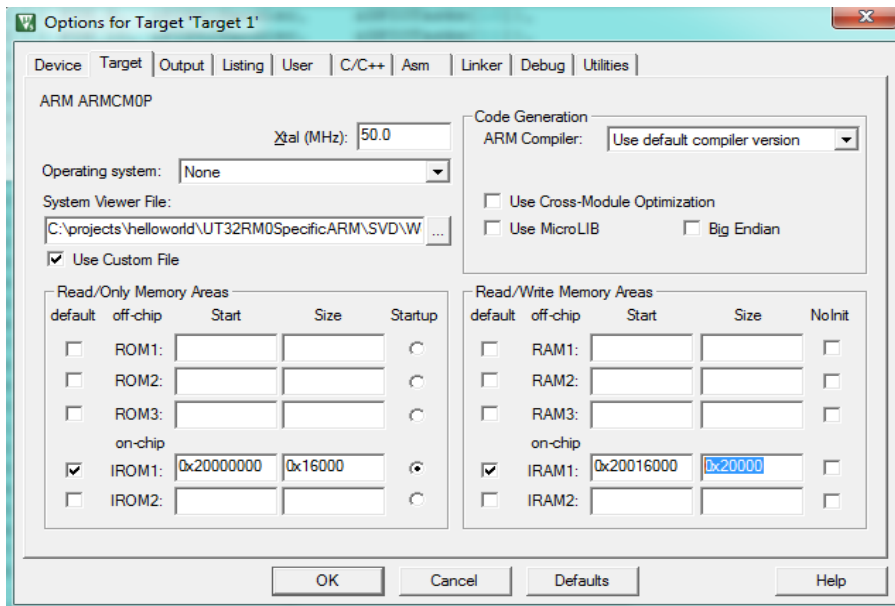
Options for Target 'Target 1'

Device | Target | Output | Listing | User | C/C++ | Asm | Linker | Debug | Utilities

ARM ARMCM0P

Xtal (MHz): 50.0

Operating system: None

System Viewer File:

C:\projects\helloworld\UT32RM0SpecificARM\SVD\W ...

Use Custom File

Code Generation

ARM Compiler: Use default compiler version

Use Cross-Module Optimization

Use MicroLIB

Big Endian

Read/Only Memory Areas

| default | off-chip | Start | Size | Startup |
|---|---|---|---|---|
| | ROM1: | | | |
| | ROM2: | | | |
| | ROM3: | | | |
| | on-chip | | | |
| | IROM1: | 0x20000000 | 0x16000 | |
| | IROM2: | | | |

Read/Write Memory Areas

| default | off-chip | Start | Size | NoInit |
|---|---|---|---|---|
| | RAM1: | | | |
| | RAM2: | | | |
| | RAM3: | | | |
| | on-chip | | | |
| | IRAM1: | 0x20016000 | 0x20000 | |
| | IRAM2: | | | |

OK | Cancel | Defaults | Help